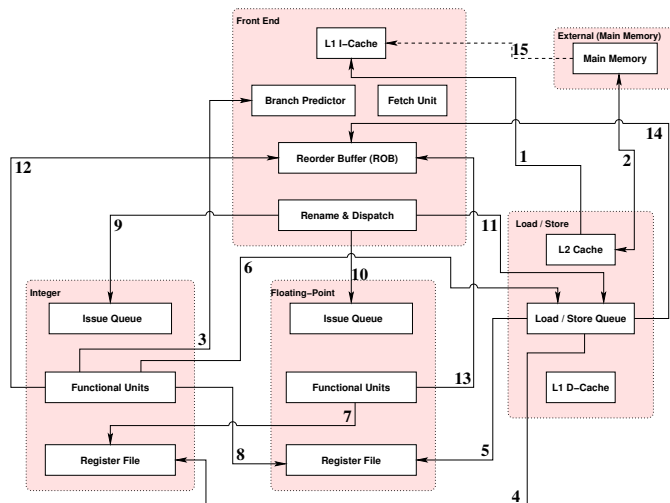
Front End

L1 I-Cache

External (Main Memory)

Main Memory

15

Branch Predictor

Fetch Unit

14

12

Reorder Buffer (ROB)

1

2

Rename & Dispatch

9

11

Load / Store

L2 Cache

6

10

Integer

Floating-Point

Issue Queue

Issue Queue

Load / Store Queue

3

Functional Units

Functional Units

13

L1 D-Cache

7

Register File

8

Register File

5

4